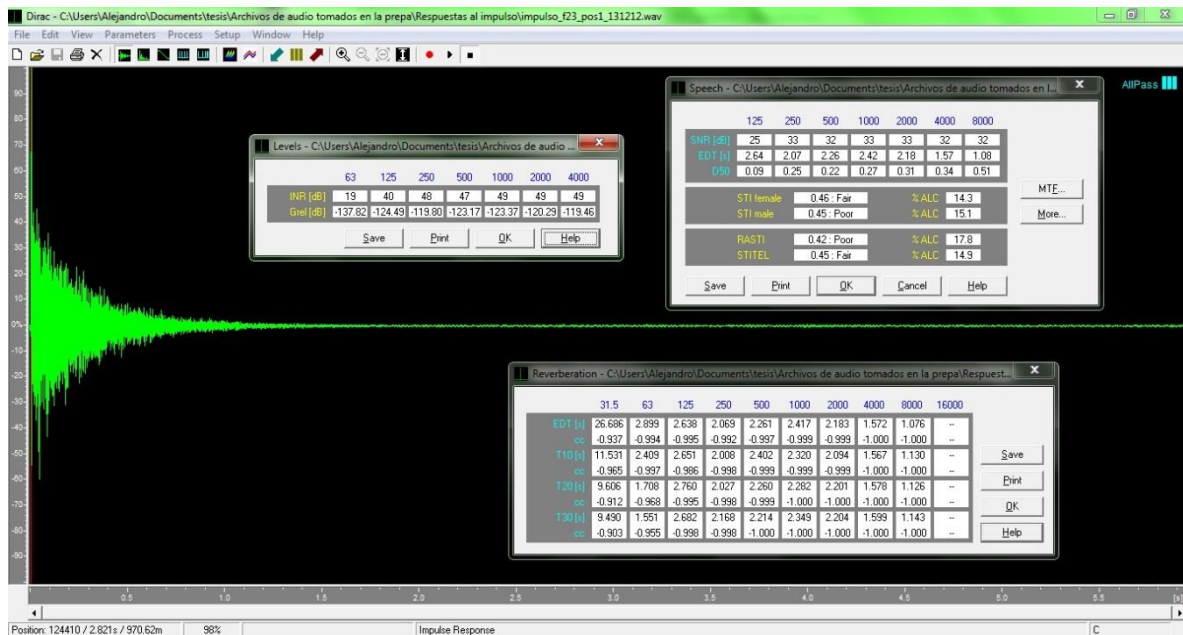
Dirac - C:\Users\Alejandro\Documents\tesis\Archivos de audio tomados en la prepa\Respuestas al impulso\impulso_f23_pos1_131212.wav

File Edit View Parameters Process Setup Window Help

AllPass

90- 80- 70- 60- 50- 40- 30- 20- 10- 0% -10- -20- -30- -40- -50- -60- -70- -80- -90-

Levels - C:\Users\Alejandro\Documents\tesis\Archivos de audio ...

| | 63 | 125 | 250 | 500 | 1000 | 2000 | 4000 |
|---|---|---|---|---|---|---|---|
| INR [dB] | 19 | 40 | 48 | 47 | 49 | 49 | 49 |
| Grel [dB] | -137.82 | -124.49 | -119.80 | -123.17 | -123.37 | -120.29 | -119.46 |

Save Print OK Help

Speech - C:\Users\Alejandro\Documents\tesis\Archivos de audio tomados en l...

| | 125 | 250 | 500 | 1000 | 2000 | 4000 | 8000 |
|---|---|---|---|---|---|---|---|
| SNR [dB] | 25 | 33 | 32 | 33 | 33 | 32 | 32 |
| EDT [s] | 2.64 | 2.07 | 2.26 | 2.42 | 2.18 | 1.57 | 1.08 |
| D50 | 0.09 | 0.25 | 0.22 | 0.27 | 0.31 | 0.34 | 0.51 |

STI female 0.46 : Fair %ALC 14.3
STI male 0.45 : Poor %ALC 15.1
RASTI 0.42 : Poor %ALC 17.8
STITEL 0.45 : Fair %ALC 14.9

MTF... More...

Save Print OK Cancel Help

Reverberation - C:\Users\Alejandro\Documents\tesis\Archivos de audio tomados en la prepa\Respuest...

| | 31.5 | 63 | 125 | 250 | 500 | 1000 | 2000 | 4000 | 8000 | 16000 |
|---|---|---|---|---|---|---|---|---|---|---|
| EDT [s] | 26.686 | 2.899 | 2.638 | 2.069 | 2.261 | 2.417 | 2.183 | 1.572 | 1.076 | -- |
| cc | -0.937 | -0.994 | -0.995 | -0.992 | -0.997 | -0.999 | -0.999 | -1.000 | -1.000 | -- |
| T10 [s] | 11.531 | 2.409 | 2.651 | 2.008 | 2.402 | 2.320 | 2.094 | 1.567 | 1.130 | -- |
| cc | -0.965 | -0.997 | -0.986 | -0.998 | -0.999 | -0.999 | -0.999 | -1.000 | -1.000 | -- |
| T20 [s] | 9.606 | 1.708 | 2.760 | 2.027 | 2.260 | 2.282 | 2.201 | 1.578 | 1.126 | -- |
| cc | -0.912 | -0.968 | -0.995 | -0.998 | -0.999 | -1.000 | -1.000 | -1.000 | -1.000 | -- |
| T30 [s] | 9.490 | 1.551 | 2.682 | 2.168 | 2.214 | 2.349 | 2.204 | 1.599 | 1.143 | -- |
| cc | -0.903 | -0.955 | -0.998 | -0.998 | -1.000 | -1.000 | -1.000 | -1.000 | -1.000 | -- |

Save Print OK Help

0.5 1.0 1.5 2.0 2.5 3.0 3.5 4.0 4.5 5.0 5.5 [s]

Position: 124410 / 2.821s / 970.62m 98% Impulse Response C